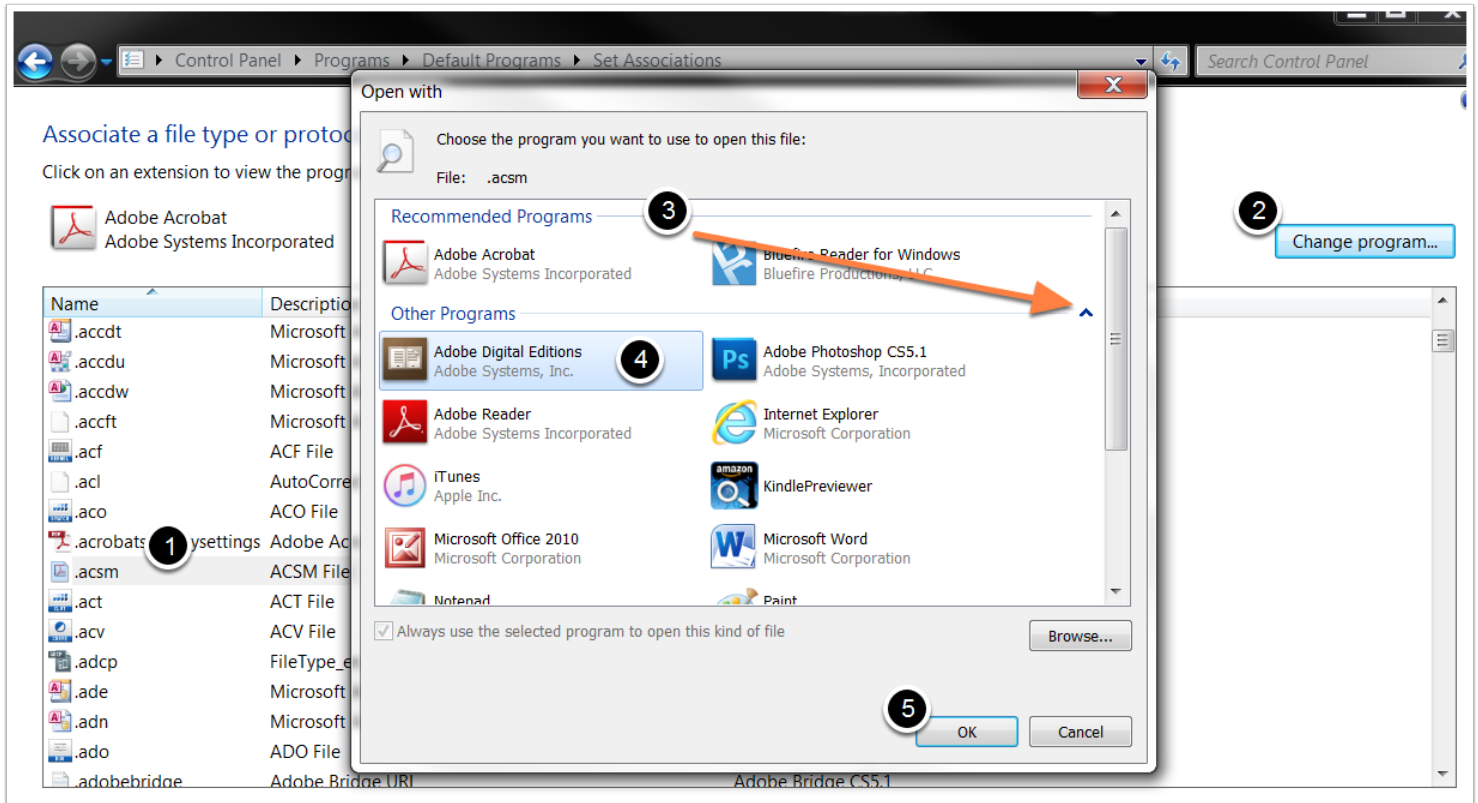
Control Panel ▸ Programs ▸ Default Programs ▸ Set Associations

Search Control Panel

Associate a file type or protoc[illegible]

Click on an extension to view the progr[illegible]

Adobe Acrobat
Adobe Systems Incorporated

2

Change program...

| Name | Descriptio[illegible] |
|---|---|
| .accdt | Microsoft |
| .accdu | Microsoft |
| .accdw | Microsoft |
| .accft | Microsoft |
| .acf | ACF File |
| .acl | AutoCorre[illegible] |
| .aco | ACO File |
| .acrobats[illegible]ysettings | Adobe Ac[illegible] |
| .acsm | ACSM File |
| .act | ACT File |
| .acv | ACV File |
| .adcp | FileType_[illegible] |
| .ade | Microsoft |
| .adn | Microsoft |
| .ado | ADO File |
| .adobebridge | Adobe Bridge URL |

Adobe Bridge CS5.1

1

Open with

Choose the program you want to use to open this file:

File: .acsm

Recommended Programs

3

Adobe Acrobat
Adobe Systems Incorporated

Bluefire Reader for Windows
Bluefire Productions, LLC

Other Programs

Adobe Digital Editions
Adobe Systems, Inc.

4

Adobe Photoshop CS5.1
Adobe Systems, Incorporated

Adobe Reader
Adobe Systems Incorporated

Internet Explorer
Microsoft Corporation

iTunes
Apple Inc.

KindlePreviewer

Microsoft Office 2010
Microsoft Corporation

Microsoft Word
Microsoft Corporation

Notepad

Paint

Always use the selected program to open this kind of file

Browse...

5

OK

Cancel